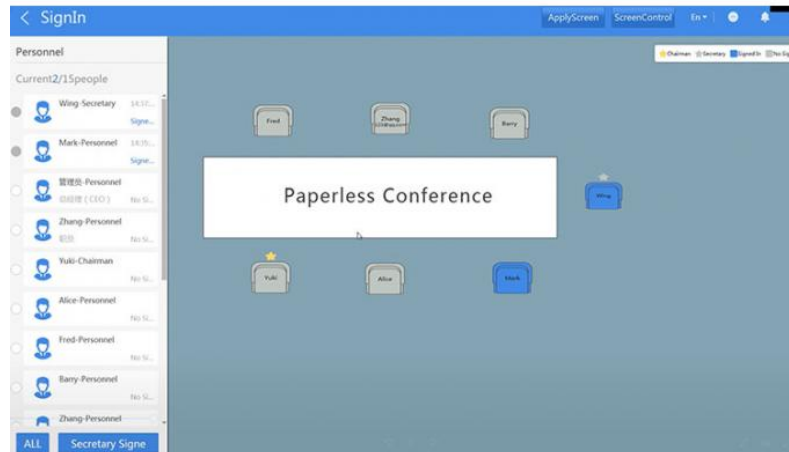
< SignIn

ApplyScreen ScreenControl En

Personnel

Current2/15people

Wing-Secretary 14:37 Signe...

Mark-Personnel 14:35 Signe...

管理员-Personnel 总经理（CEO） No Si...

Zhang-Personnel 职员 No Si...

Yuki-Chairman No Si...

Alice-Personnel No Si...

Fred-Personnel No Si...

Barry-Personnel No Si...

Zhang-Personnel

ALL Secretary Signe

Chairman Secretary Signed In No Si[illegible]

Fred

Zhang

Barry

Paperless Conference

Wing

Yuki

Alice

Mark